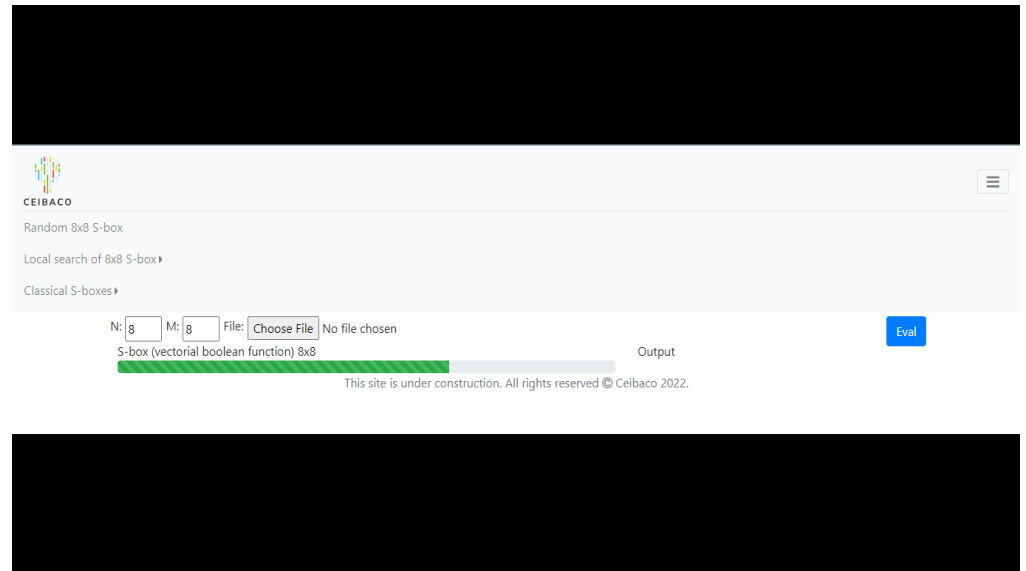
CEIBACO

Random 8x8 S-box

Local search of 8x8 S-box

Classical S-boxes

N: 8 M: 8 File: Choose File No file chosen

Eval

S-box (vectorial boolean function) 8x8

Output

This site is under construction. All rights reserved © Ceibaco 2022.